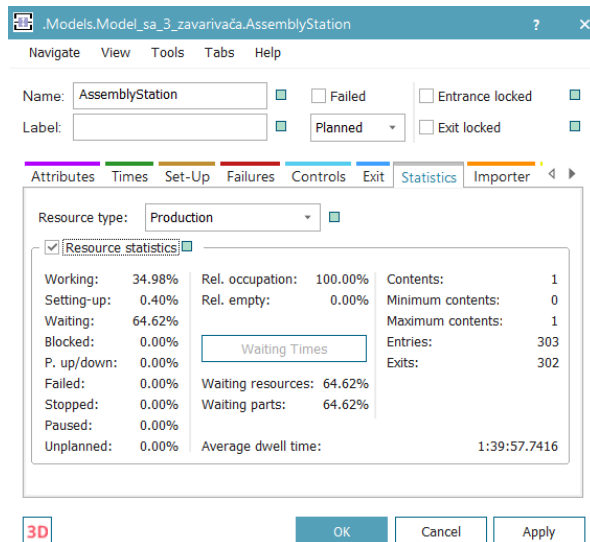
.Models.Model_sa_3_zavarivača.AssemblyStation ? ×

Navigate View Tools Tabs Help

Name: AssemblyStation
Failed
Entrance locked
Label:
Planned
Exit locked

Attributes Times Set-Up Failures Controls Exit Statistics Importer

Resource type: Production

Resource statistics

| | | | | | |
|---|---|---|---|---|---|
| Working: | 34.98% | Rel. occupation: | 100.00% | Contents: | 1 |
| Setting-up: | 0.40% | Rel. empty: | 0.00% | Minimum contents: | 0 |
| Waiting: | 64.62% | | | Maximum contents: | 1 |
| Blocked: | 0.00% | Waiting Times | | Entries: | 303 |
| P. up/down: | 0.00% | | | Exits: | 302 |
| Failed: | 0.00% | Waiting resources: | 64.62% | | |
| Stopped: | 0.00% | Waiting parts: | 64.62% | | |
| Paused: | 0.00% | | | | |
| Unplanned: | 0.00% | Average dwell time: | | | 1:39:57.7416 |

3D
OK Cancel Apply